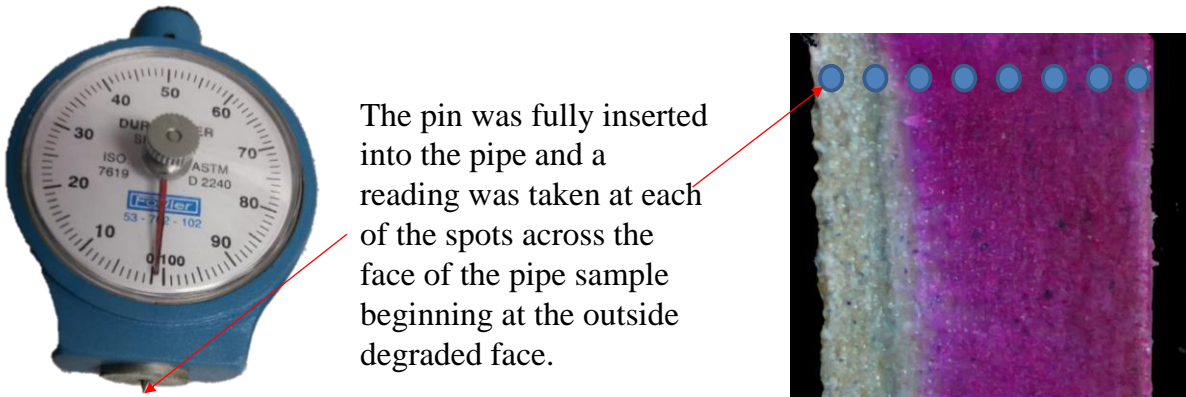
40 50 60
30 DUR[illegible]ER 70
S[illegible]
ISO ASTM
7619 D 2240
20 80
Fowler
53 - 7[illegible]2 - 102
10 90
0/100

The pin was fully inserted into the pipe and a reading was taken at each of the spots across the face of the pipe sample beginning at the outside degraded face.